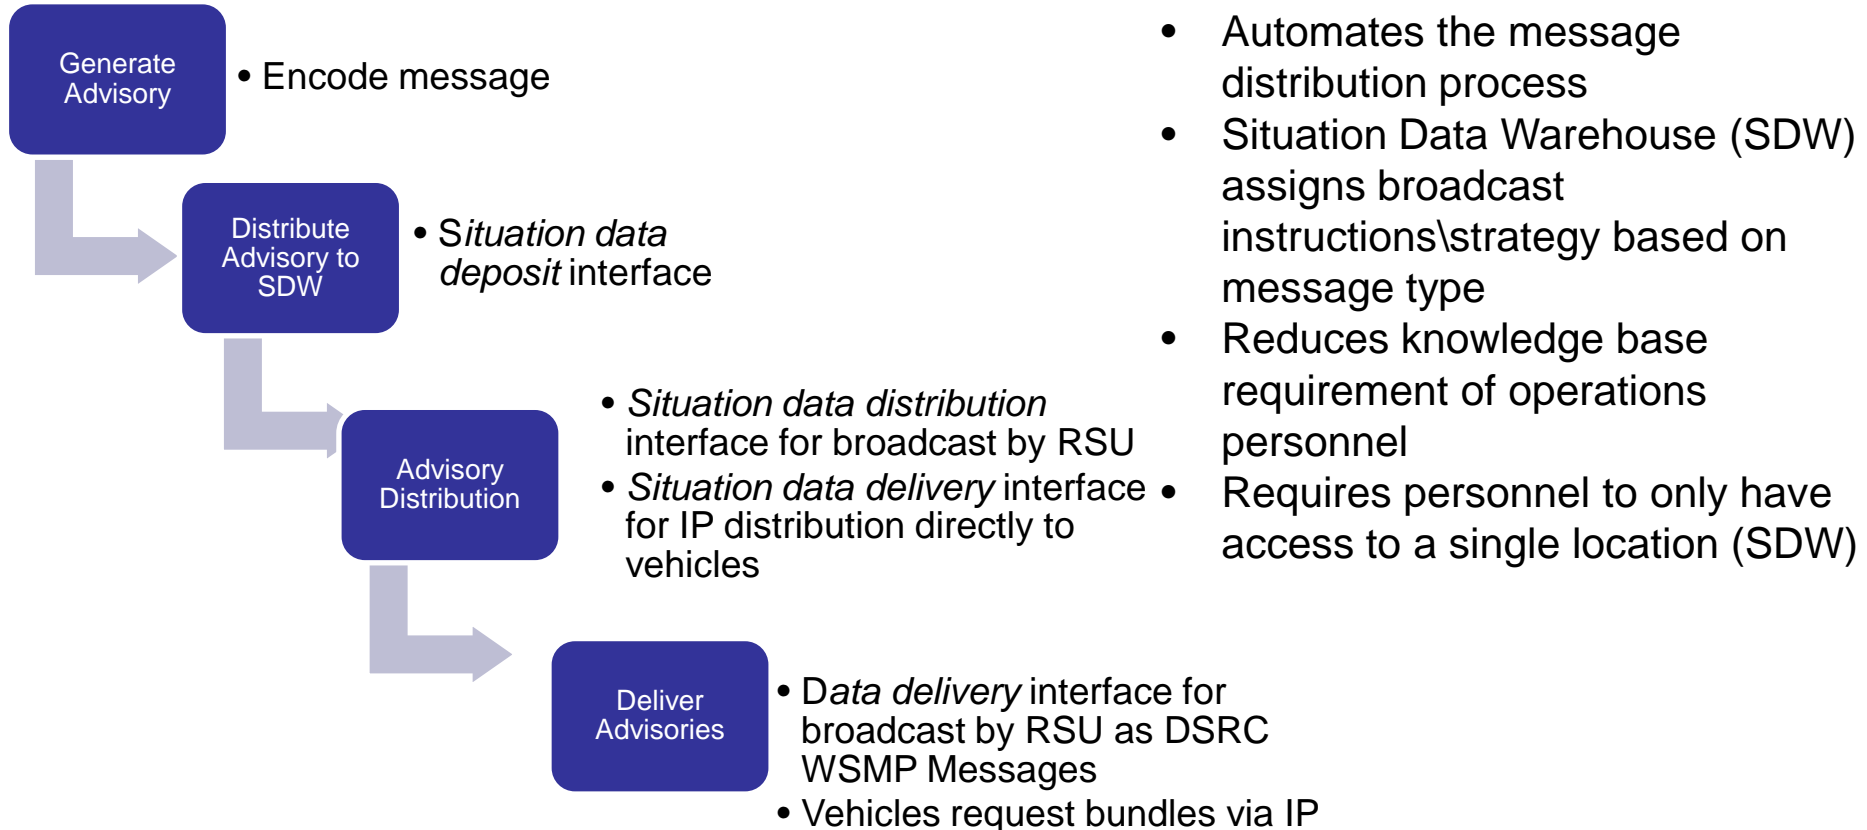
Generate Advisory

• Encode message

Distribute Advisory to SDW

• Situation data deposit interface

Advisory Distribution

• Situation data distribution interface for broadcast by RSU
• Situation data delivery interface for IP distribution directly to vehicles

Deliver Advisories

• Data delivery interface for broadcast by RSU as DSRC WSMP Messages
• Vehicles request bundles via IP

• Automates the message distribution process
• Situation Data Warehouse (SDW) assigns broadcast instructions\strategy based on message type
• Reduces knowledge base requirement of operations personnel
• Requires personnel to only have access to a single location (SDW)